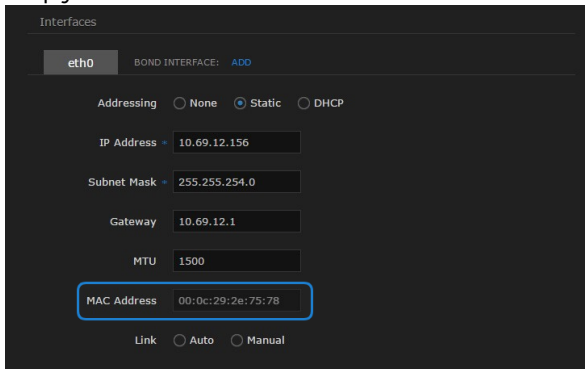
Interfaces

eth0 BOND INTERFACE: ADD

Addressing None Static DHCP

IP Address * 10.69.12.156

Subnet Mask * 255.255.254.0

Gateway 10.69.12.1

MTU 1500

MAC Address 00:0c:29:2e:75:78

Link Auto Manual